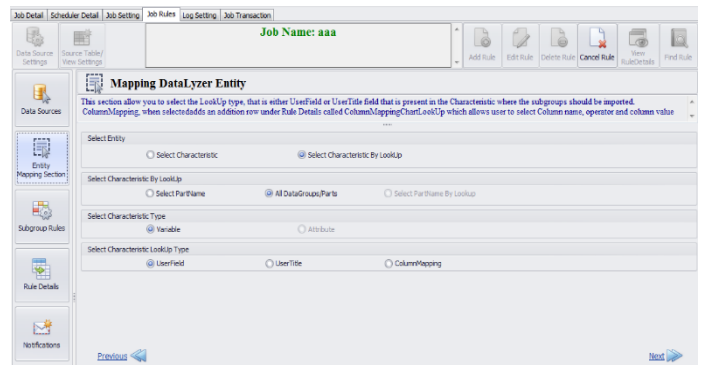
Job Detail | Scheduler Detail | Job Setting | Job Rules | Log Setting | Job Transaction

Data Source Settings | Source Table/ View Settings

Job Name: aaa

Add Rule | Edit Rule | Delete Rule | Cancel Rule | View RuleDetails | Find Rule

Data Sources

Entity Mapping Section

Subgroup Rules

Rule Details

Notifications

Mapping DataLyzer Entity

This section allow you to select the LookUp type, that is either UserField or UserTitle field that is present in the Characteristic where the subgroups should be imported. ColumnMapping, when selectedadds an addition row under Rule Details called ColumnMappingChartLookUp which allows user to select Column name, operator and column value

Select Entity

Select Characteristic

Select Characteristic By LookUp

Select Characteristic By LookUp

Select PartName

All DataGroups/Parts

Select PartName By LookUp

Select Characteristic Type

Variable

Attribute

Select Characteristic LookUp Type

UserField

UserTitle

ColumnMapping

Previous

Next